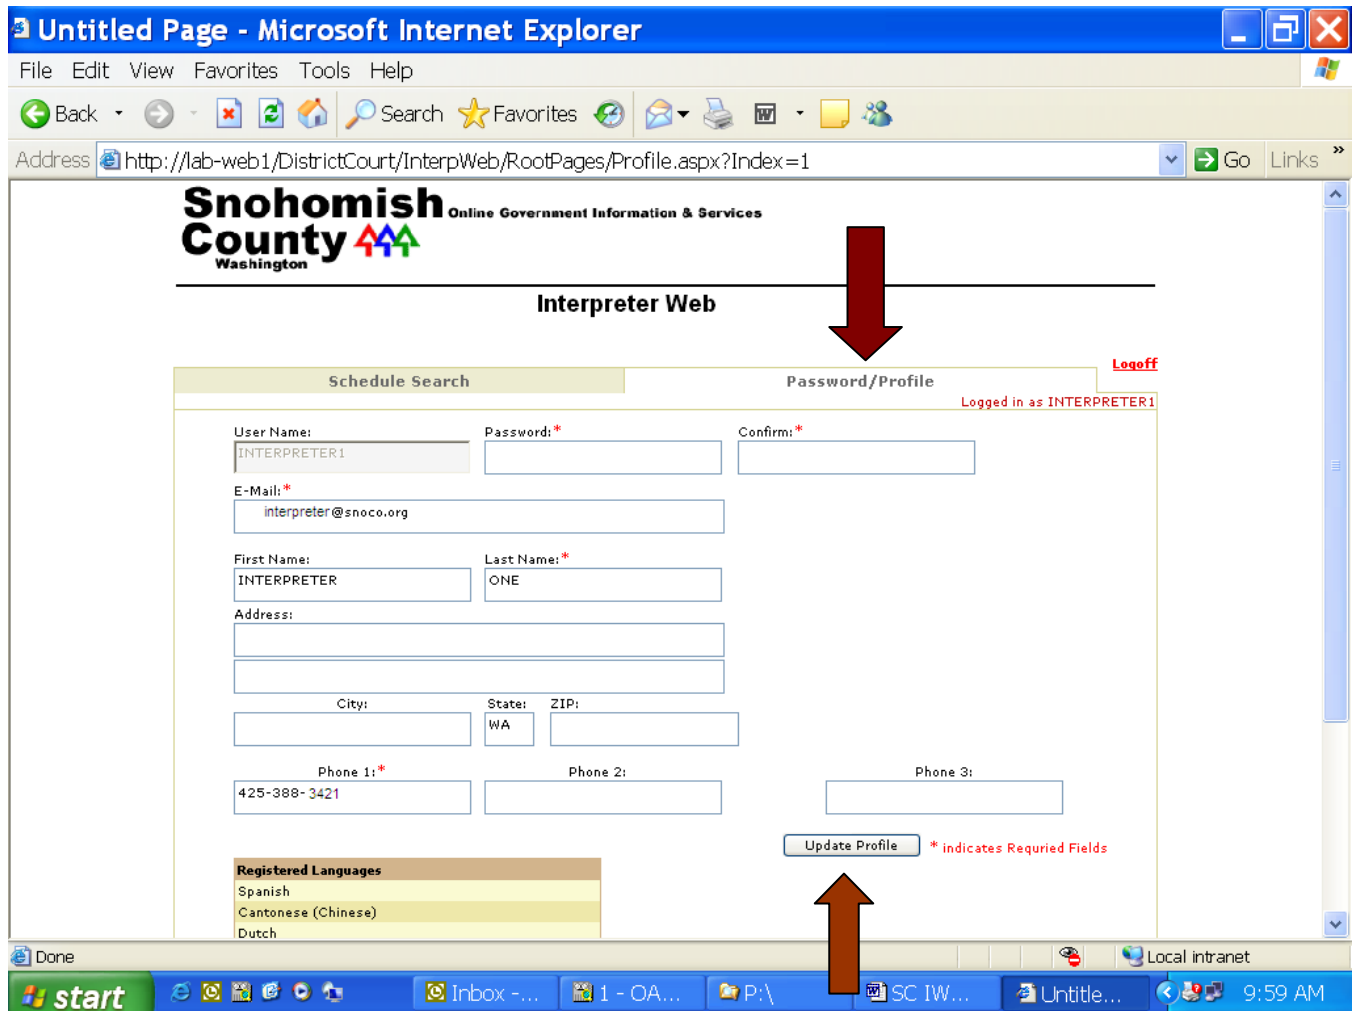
Untitled Page - Microsoft Internet Explorer

File Edit View Favorites Tools Help

Back Search Favorites

Address http://lab-web1/DistrictCourt/InterpWeb/RootPages/Profile.aspx?Index=1 Go Links »

Snohomish County Washington Online Government Information & Services

Interpreter Web

Logoff

Schedule Search | Password/Profile

Logged in as INTERPRETER1

User Name: INTERPRETER1

Password:*

Confirm:*

E-Mail:* interpreter@snoco.org

First Name: INTERPRETER

Last Name:* ONE

Address:

City:

State: WA

ZIP:

Phone 1:* 425-388-3421

Phone 2:

Phone 3:

Update Profile

* indicates Requried Fields

| Registered Languages |
|---|
| Spanish |
| Cantonese (Chinese) |
| Dutch |

Done

Local intranet

start Inbox -... 1 - OA... P:\ SC IW... Untitle... 9:59 AM